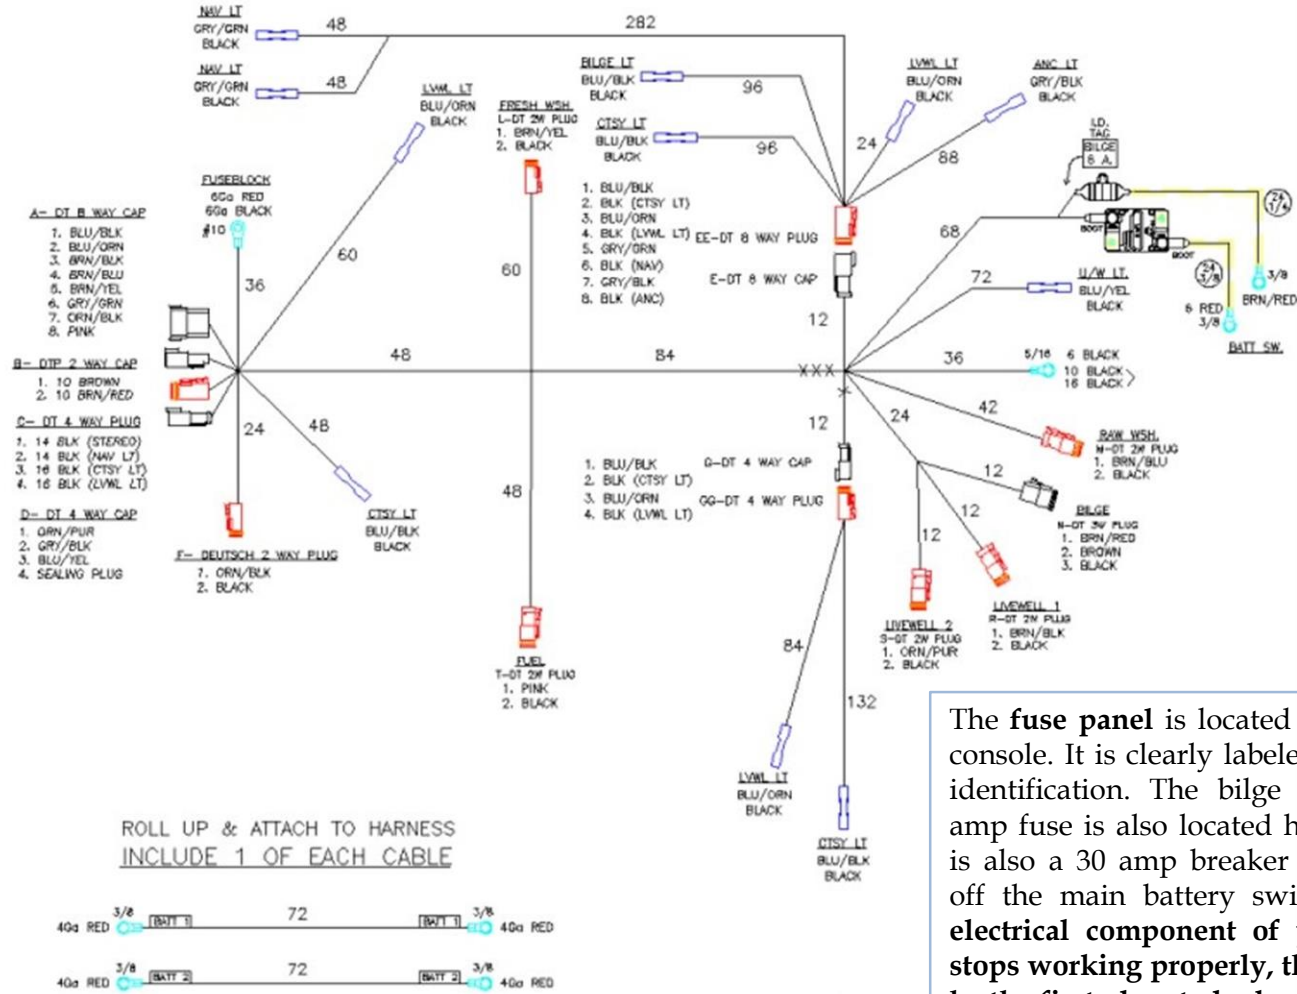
NAV LT
GRY/GRN
BLACK

48

282

NAV LT
GRY/GRN
BLACK

48

BILGE LT
BLU/BLK
BLACK

96

LVWL LT
BLU/ORN
BLACK

ANC LT
GRY/BLK
BLACK

LVWL LT
BLU/ORN
BLACK

FRESH WSH
L-DT 2W PLUG
1. BRN/YEL
2. BLACK

CTSY LT
BLU/BLK
BLACK

96

24

88

I.D. TAG
BILGE
5 A.

FUSEBLOCK
6Ga RED
6Ga BLACK
#10

1. BLU/BLK
2. BLK (CTSY LT)
3. BLU/ORN
4. BLK (LVWL LT)
5. GRY/ORN
6. BLK (NAV)
7. GRY/BLK
8. BLK (ANC)

EE-DT 8 WAY PLUG

E-DT 8 WAY CAP

68

A- DT 8 WAY CAP
1. BLU/BLK
2. BLU/ORN
3. BRN/BLK
4. BRN/BLU
5. BRN/YEL
6. GRY/GRN
7. ORN/BLK
8. PINK

60

60

36

72

U/W LT
BLU/YEL
BLACK

6 RED
3/8

3/8
BRN/RED

BATT SW.

12

B- DTP 2 WAY CAP
1. 10 BROWN
2. 10 BRN/RED

48

84

XXX

36

5/16 6 BLACK
10 BLACK
16 BLACK

C- DT 4 WAY PLUG
1. 14 BLK (STEREO)
2. 14 BLK (NAV LT)
3. 16 BLK (CTSY LT)
4. 16 BLK (LVWL LT)

24

48

12

24

42

RAW WSH
M-DT 2W PLUG
1. BRN/BLU
2. BLACK

1. BLU/BLK
2. BLK (CTSY LT)
3. BLU/ORN
4. BLK (LVWL LT)

G-DT 4 WAY CAP

GG-DT 4 WAY PLUG

48

12

BILGE
N-DT 3W PLUG
1. BRN/RED
2. BROWN
3. BLACK

D- DT 4 WAY CAP
1. ORN/PUR
2. GRY/BLK
3. BLU/YEL
4. SEALING PLUG

CTSY LT
BLU/BLK
BLACK

F- DEUTSCH 2 WAY PLUG
1. ORN/BLK
2. BLACK

12

12

LIVEWELL 1
R-DT 2W PLUG
1. BRN/BLK
2. BLACK

LIVEWELL 2
S-DT 2W PLUG
1. ORN/PUR
2. BLACK

FUEL
T-DT 2W PLUG
1. PINK
2. BLACK

84

132

LVWL LT
BLU/ORN
BLACK

CTSY LT
BLU/BLK
BLACK

ROLL UP & ATTACH TO HARNESS
INCLUDE 1 OF EACH CABLE

4Ga RED 3/8 BATT 1 72 BATT 1 3/8 4Ga RED

4Ga RED 3/8 BATT 2 72 BATT 2 3/8 4Ga RED

The **fuse panel** is located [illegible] console. It is clearly labele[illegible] identification. The bilge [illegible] amp fuse is also located h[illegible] is also a 30 amp breaker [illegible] off the main battery swi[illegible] **electrical component of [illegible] stops working properly, th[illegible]**